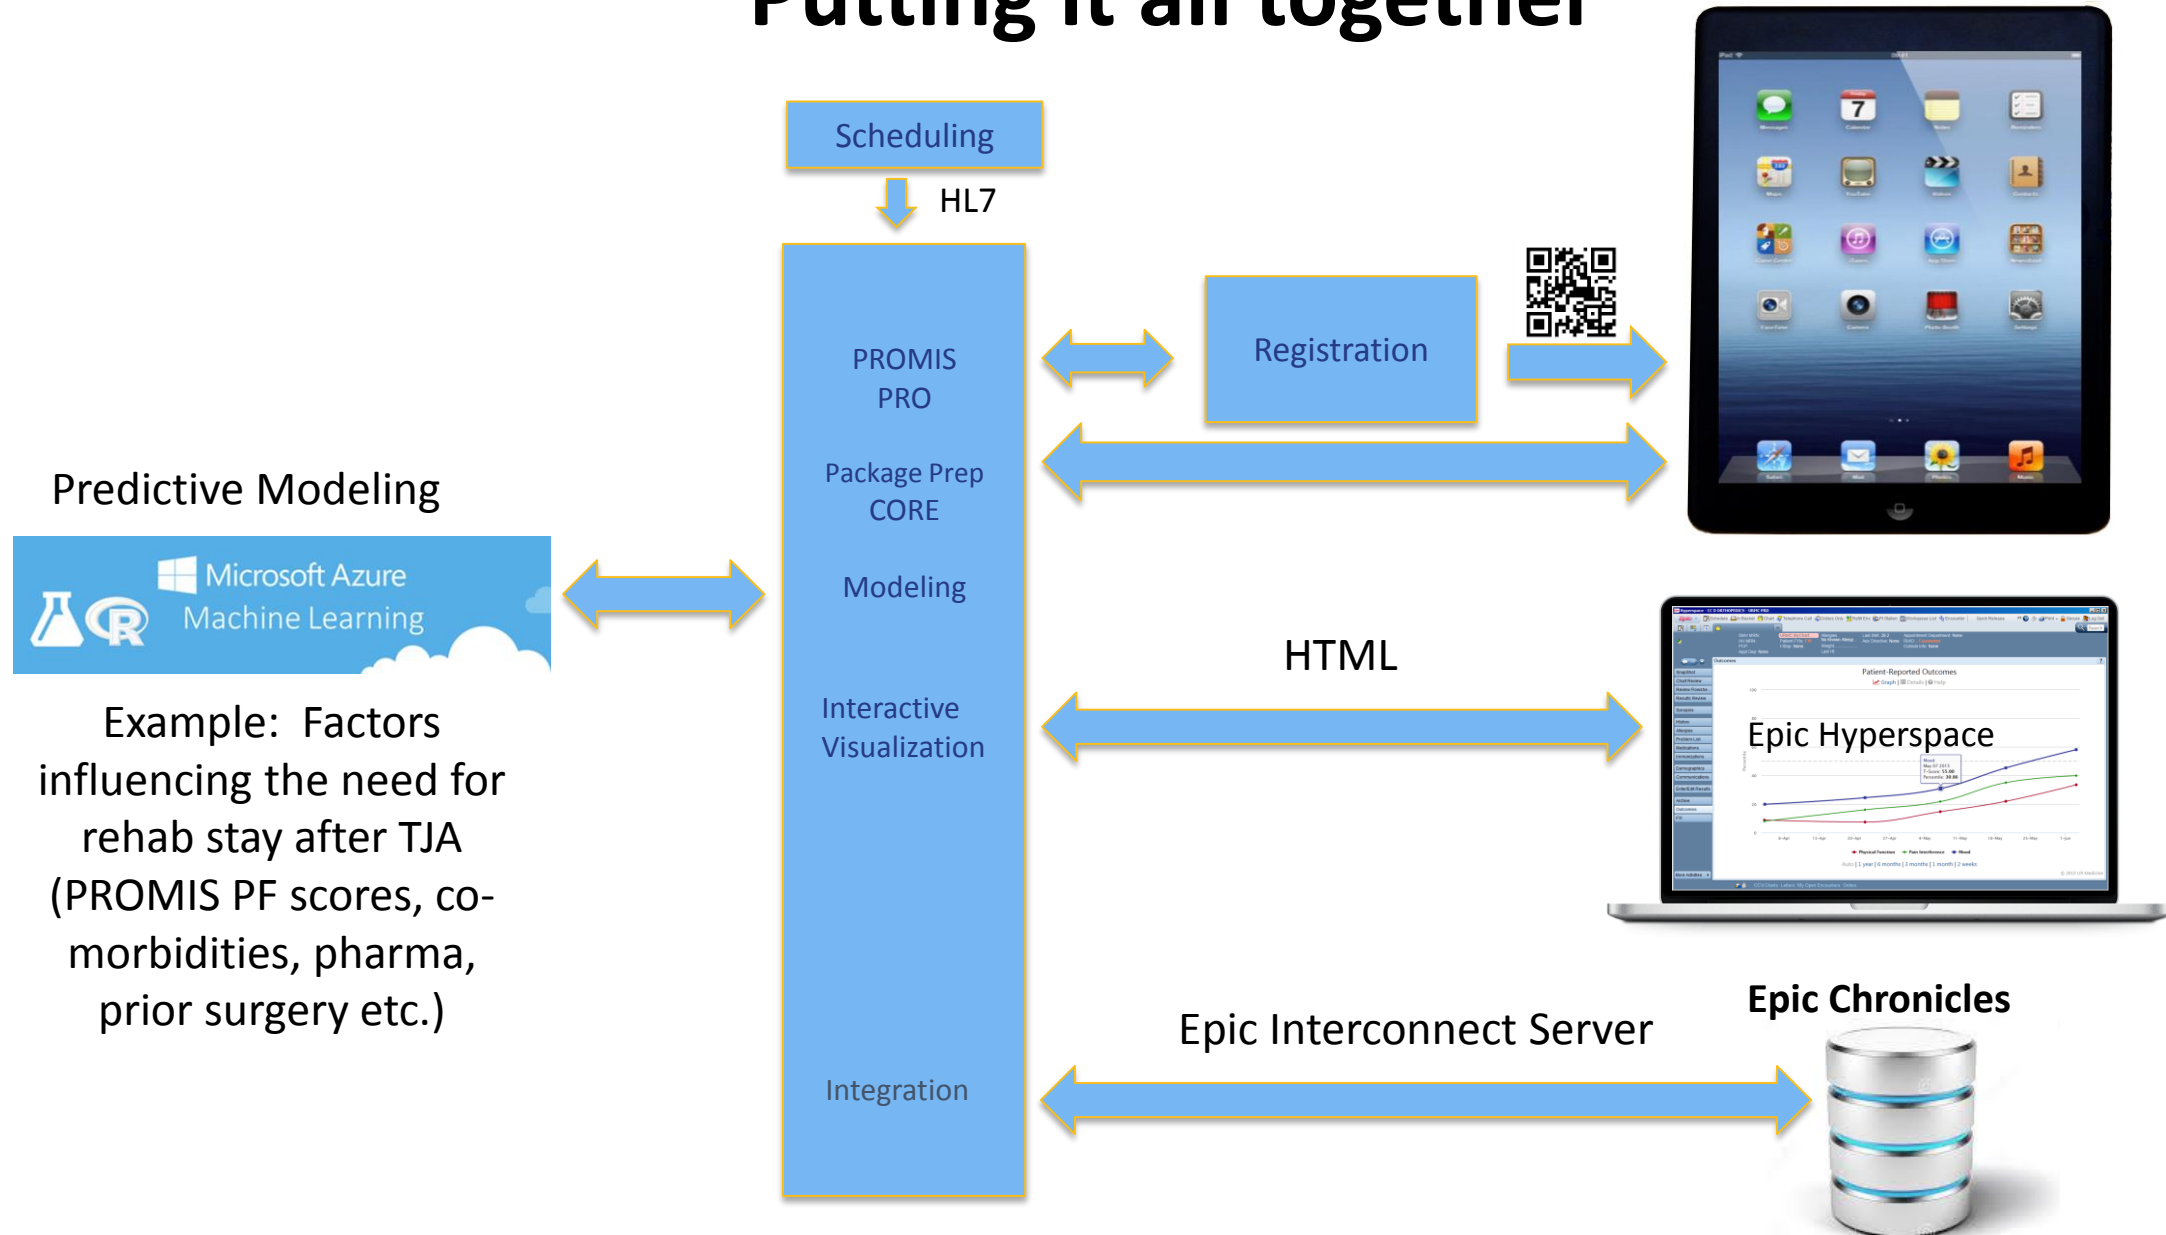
Putting it all together

Scheduling

HL7

PROMIS
PRO

Package Prep
CORE

Modeling

Interactive
Visualization

Integration

Registration

Predictive Modeling

Microsoft Azure
Machine Learning

Example: Factors influencing the need for rehab stay after TJA (PROMIS PF scores, co-morbidities, pharma, prior surgery etc.)

HTML

Epic Hyperspace

Patient-Reported Outcomes

Epic Chronicles

Epic Interconnect Server